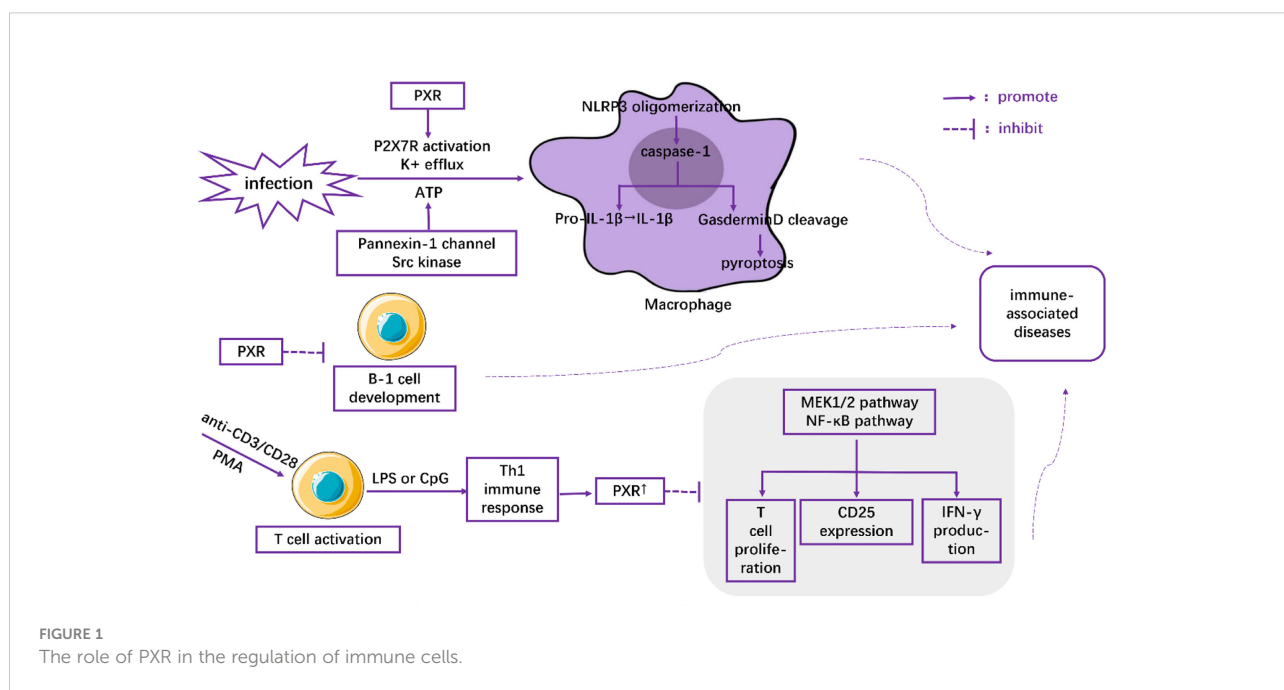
PXR

P2X7R activation
K+ efflux

infection

ATP

Pannexin-1 channel
Src kinase

NLRP3 oligomerization

caspase-1

Pro-IL-1β→IL-1β

GasderminD cleavage

pyroptosis

Macrophage

: promote

: inhibit

immune-associated diseases

PXR

B-1 cell development

anti-CD3/CD28

PMA

T cell activation

LPS or CpG

Th1 immune response

PXR↑

MEK1/2 pathway
NF-κB pathway

T cell prolife-ration

CD25 expression

IFN-γ produc-tion

FIGURE 1
The role of PXR in the regulation of immune cells.